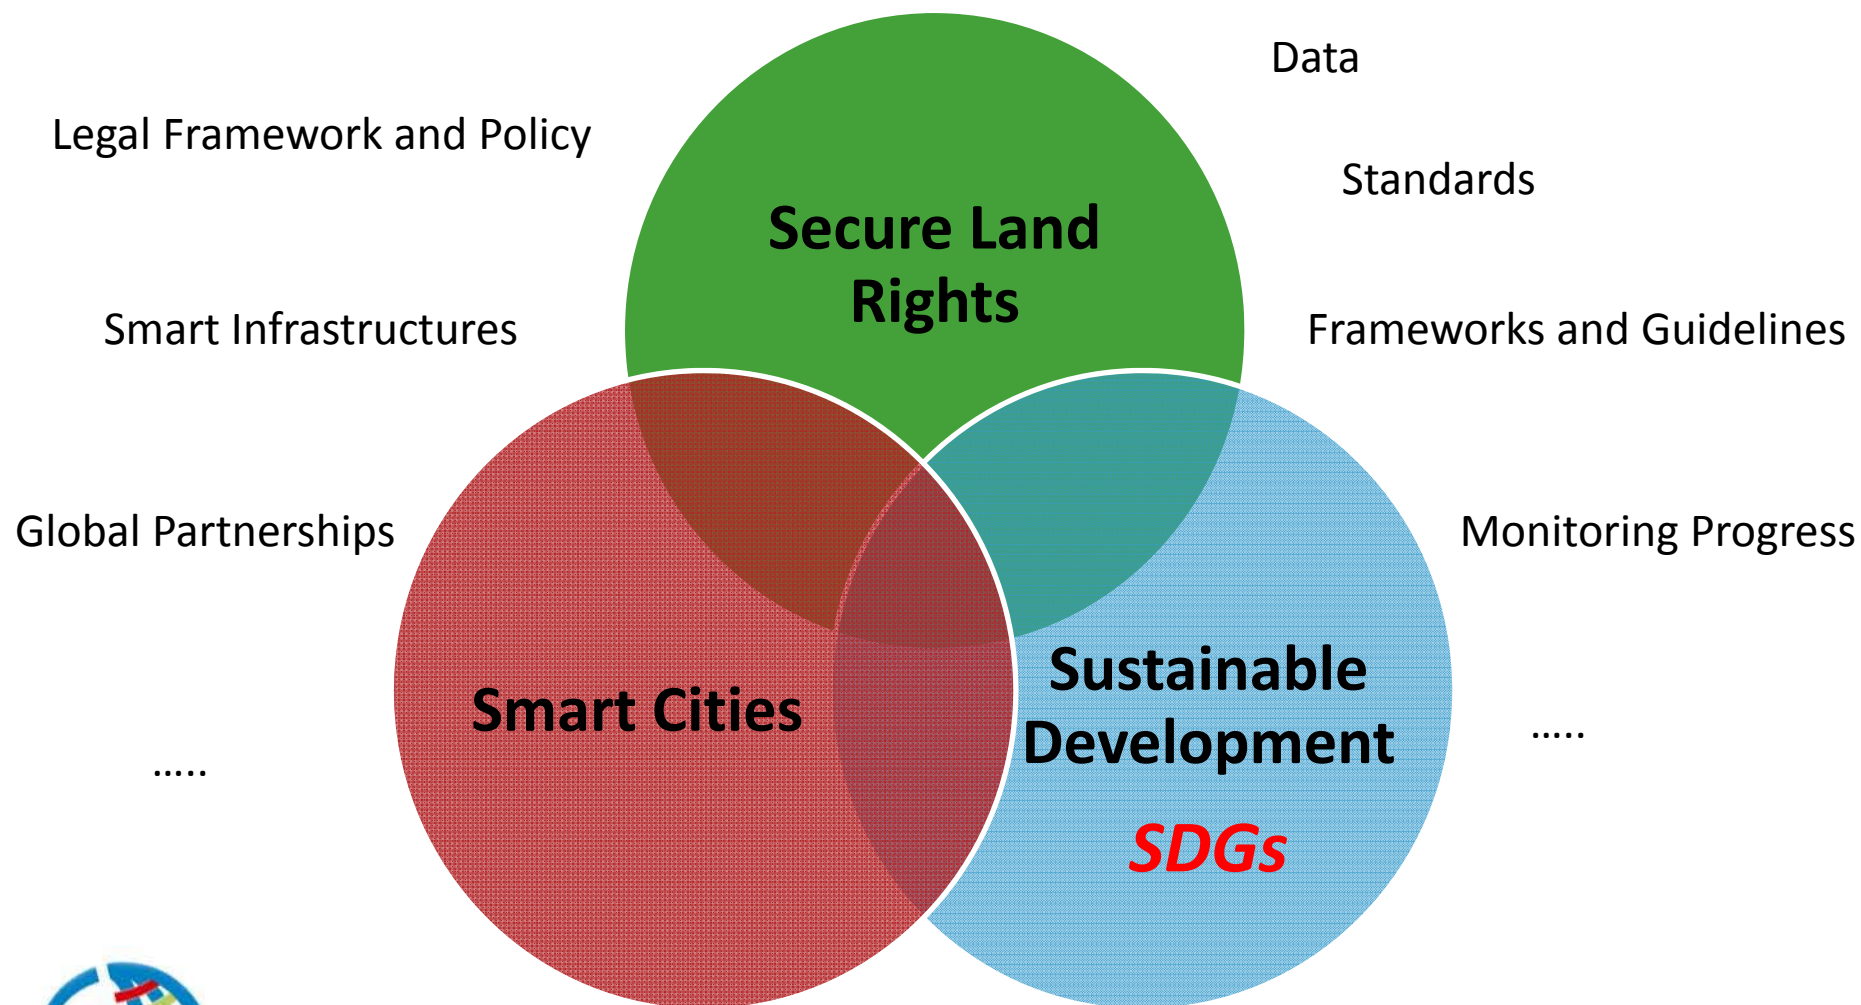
Legal Framework and Policy

Smart Infrastructures

Global Partnerships

.....

Secure Land Rights

Smart Cities

Sustainable Development

SDGs

Data

Standards

Frameworks and Guidelines

Monitoring Progress

.....